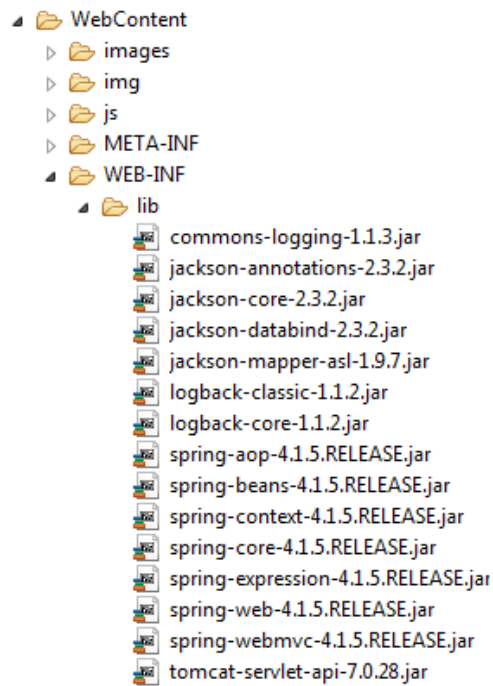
WebContent
images
img
js
META-INF
WEB-INF
lib
commons-logging-1.1.3.jar
jackson-annotations-2.3.2.jar
jackson-core-2.3.2.jar
jackson-databind-2.3.2.jar
jackson-mapper-asl-1.9.7.jar
logback-classic-1.1.2.jar
logback-core-1.1.2.jar
spring-aop-4.1.5.RELEASE.jar
spring-beans-4.1.5.RELEASE.jar
spring-context-4.1.5.RELEASE.jar
spring-core-4.1.5.RELEASE.jar
spring-expression-4.1.5.RELEASE.jar
spring-web-4.1.5.RELEASE.jar
spring-webmvc-4.1.5.RELEASE.jar
tomcat-servlet-api-7.0.28.jar